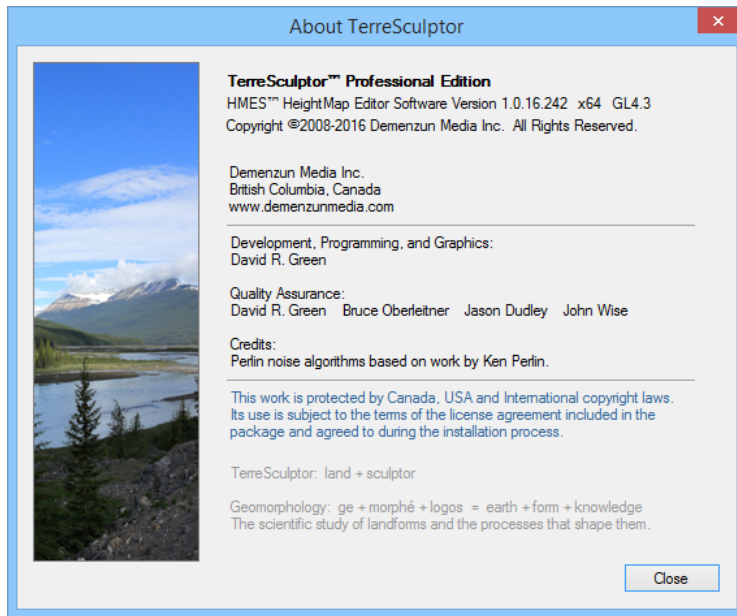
About TerreSculptor

TerreSculptor™ Professional Edition
HMES™ HeightMap Editor Software Version 1.0.16.242 x64 GL4.3
Copyright ©2008-2016 Demenzun Media Inc. All Rights Reserved.

Demenzun Media Inc.
British Columbia, Canada
www.demenzunmedia.com

Development, Programming, and Graphics:
David R. Green

Quality Assurance:
David R. Green Bruce Oberleitner Jason Dudley John Wise

Credits:
Perlin noise algorithms based on work by Ken Perlin.

This work is protected by Canada, USA and International copyright laws. Its use is subject to the terms of the license agreement included in the package and agreed to during the installation process.

TerreSculptor: land + sculptor

Geomorphology: ge + morphé + logos = earth + form + knowledge
The scientific study of landforms and the processes that shape them.

Close